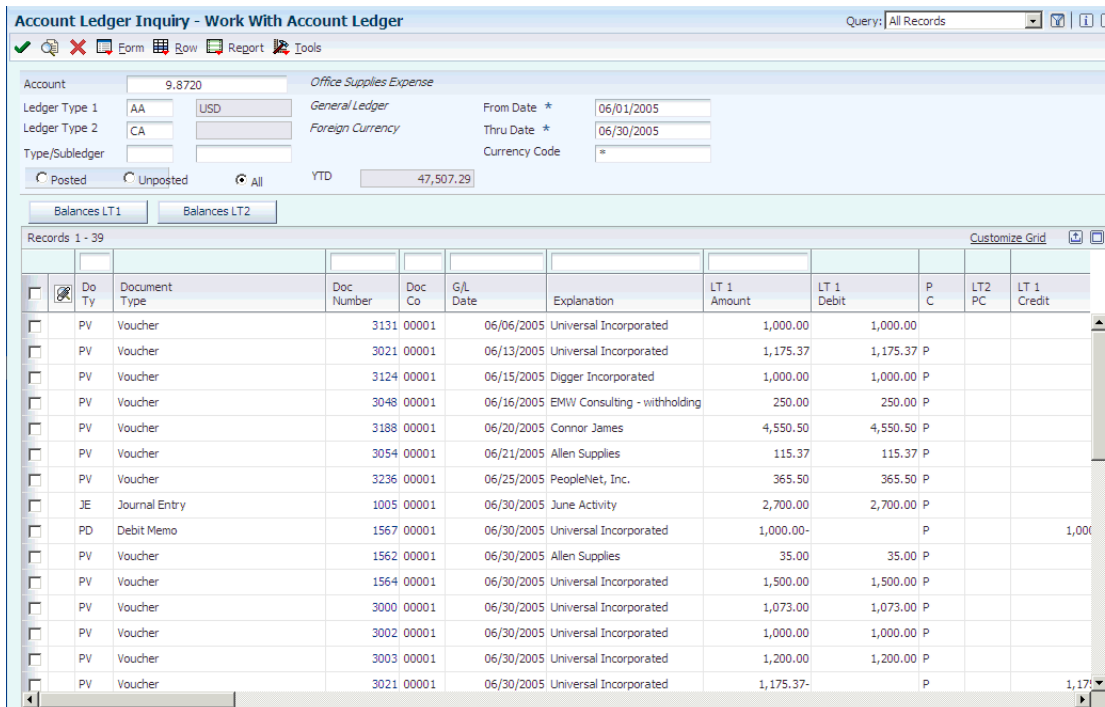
Account Ledger Inquiry - Work With Account Ledger

Query: All Records

Form Row Report Tools

Account 9.8720 Office Supplies Expense

Ledger Type 1 AA USD General Ledger

Ledger Type 2 CA Foreign Currency

Type/Subledger

From Date * 06/01/2005

Thru Date * 06/30/2005

Currency Code *

Posted Unposted All

YTD 47,507.29

Balances LT1 Balances LT2

Records 1 - 39

Customize Grid

| | Do Ty | Document Type | Doc Number | Doc Co | G/L Date | Explanation | LT 1 Amount | LT 1 Debit | P C | LT2 PC | LT 1 Credit |
|---|---|---|---|---|---|---|---|---|---|---|---|
| | PV | Voucher | 3131 | 00001 | 06/06/2005 | Universal Incorporated | 1,000.00 | 1,000.00 | | | |
| | PV | Voucher | 3021 | 00001 | 06/13/2005 | Universal Incorporated | 1,175.37 | 1,175.37 | P | | |
| | PV | Voucher | 3124 | 00001 | 06/15/2005 | Digger Incorporated | 1,000.00 | 1,000.00 | P | | |
| | PV | Voucher | 3048 | 00001 | 06/16/2005 | EMW Consulting - withholding | 250.00 | 250.00 | P | | |
| | PV | Voucher | 3188 | 00001 | 06/20/2005 | Connor James | 4,550.50 | 4,550.50 | P | | |
| | PV | Voucher | 3054 | 00001 | 06/21/2005 | Allen Supplies | 115.37 | 115.37 | P | | |
| | PV | Voucher | 3236 | 00001 | 06/25/2005 | PeopleNet, Inc. | 365.50 | 365.50 | P | | |
| | JE | Journal Entry | 1005 | 00001 | 06/30/2005 | June Activity | 2,700.00 | 2,700.00 | P | | |
| | PD | Debit Memo | 1567 | 00001 | 06/30/2005 | Universal Incorporated | 1,000.00- | | P | | 1,00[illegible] |
| | PV | Voucher | 1562 | 00001 | 06/30/2005 | Allen Supplies | 35.00 | 35.00 | P | | |
| | PV | Voucher | 1564 | 00001 | 06/30/2005 | Universal Incorporated | 1,500.00 | 1,500.00 | P | | |
| | PV | Voucher | 3000 | 00001 | 06/30/2005 | Universal Incorporated | 1,073.00 | 1,073.00 | P | | |
| | PV | Voucher | 3002 | 00001 | 06/30/2005 | Universal Incorporated | 1,000.00 | 1,000.00 | P | | |
| | PV | Voucher | 3003 | 00001 | 06/30/2005 | Universal Incorporated | 1,200.00 | 1,200.00 | P | | |
| | PV | Voucher | 3021 | 00001 | 06/30/2005 | Universal Incorporated | 1,175.37- | | P | | 1,17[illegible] |